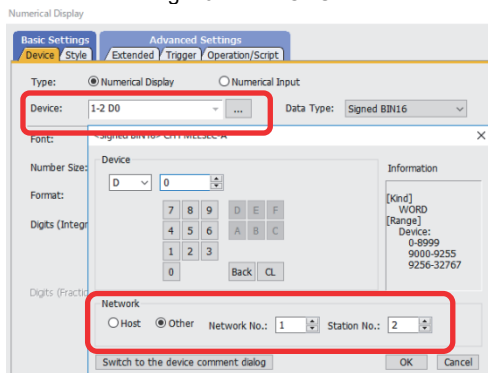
Numerical Display

Basic Settings
Device Style

Advanced Settings
Extended Trigger Operation/Script

Type: Numerical Display Numerical Input

Device: 1-2 D0 ...

Data Type: Signed BIN16

Font:

Number Size:

Format:

Digits (Integr

Digits (Fractio

<Signed BIN16> CH1 MELSEC-A

Device

D 0

7 8 9 D E F
4 5 6 A B C
1 2 3
0 Back CL

Information

[Kind]
WORD
[Range]
Device:
0-8999
9000-9255
9256-32767

Network

Host Other Network No.: 1 Station No.: 2

Switch to the device comment dialog

OK Cancel